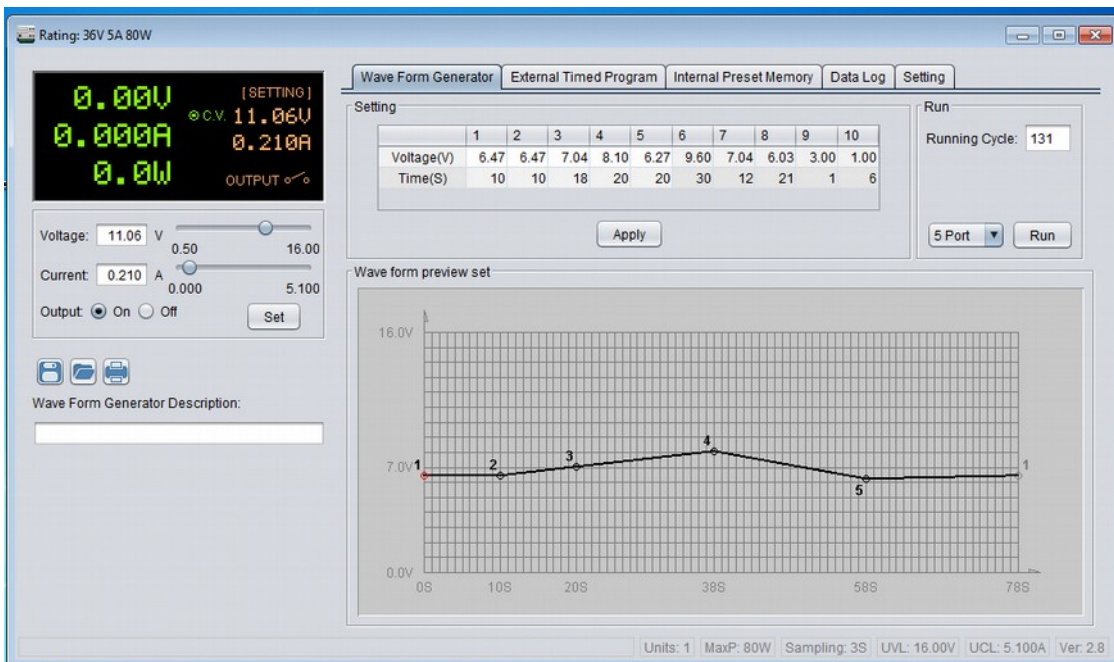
Rating: 36V 5A 80W

0.00V
0.000A
0.0W
[SETTING]
C.V. 11.06V
0.210A
OUTPUT

Voltage: 11.06 V
0.50 16.00
Current: 0.210 A
0.000 5.100
Output: On Off
Set

Wave Form Generator Description:

Wave Form Generator | External Timed Program | Internal Preset Memory | Data Log | Setting

Setting

| | 1 | 2 | 3 | 4 | 5 | 6 | 7 | 8 | 9 | 10 |
|---|---|---|---|---|---|---|---|---|---|---|
| Voltage(V) | 6.47 | 6.47 | 7.04 | 8.10 | 6.27 | 9.60 | 7.04 | 6.03 | 3.00 | 1.00 |
| Time(S) | 10 | 10 | 18 | 20 | 20 | 30 | 12 | 21 | 1 | 6 |

Apply

Run
Running Cycle: 131
5 Port
Run

Wave form preview set

16.0V
7.0V
0.0V
1
2
3
4
5
1
0S 10S 20S 38S 58S 78S

Units: 1 | MaxP: 80W | Sampling: 3S | UVL: 16.00V | UCL: 5.100A | Ver: 2.8